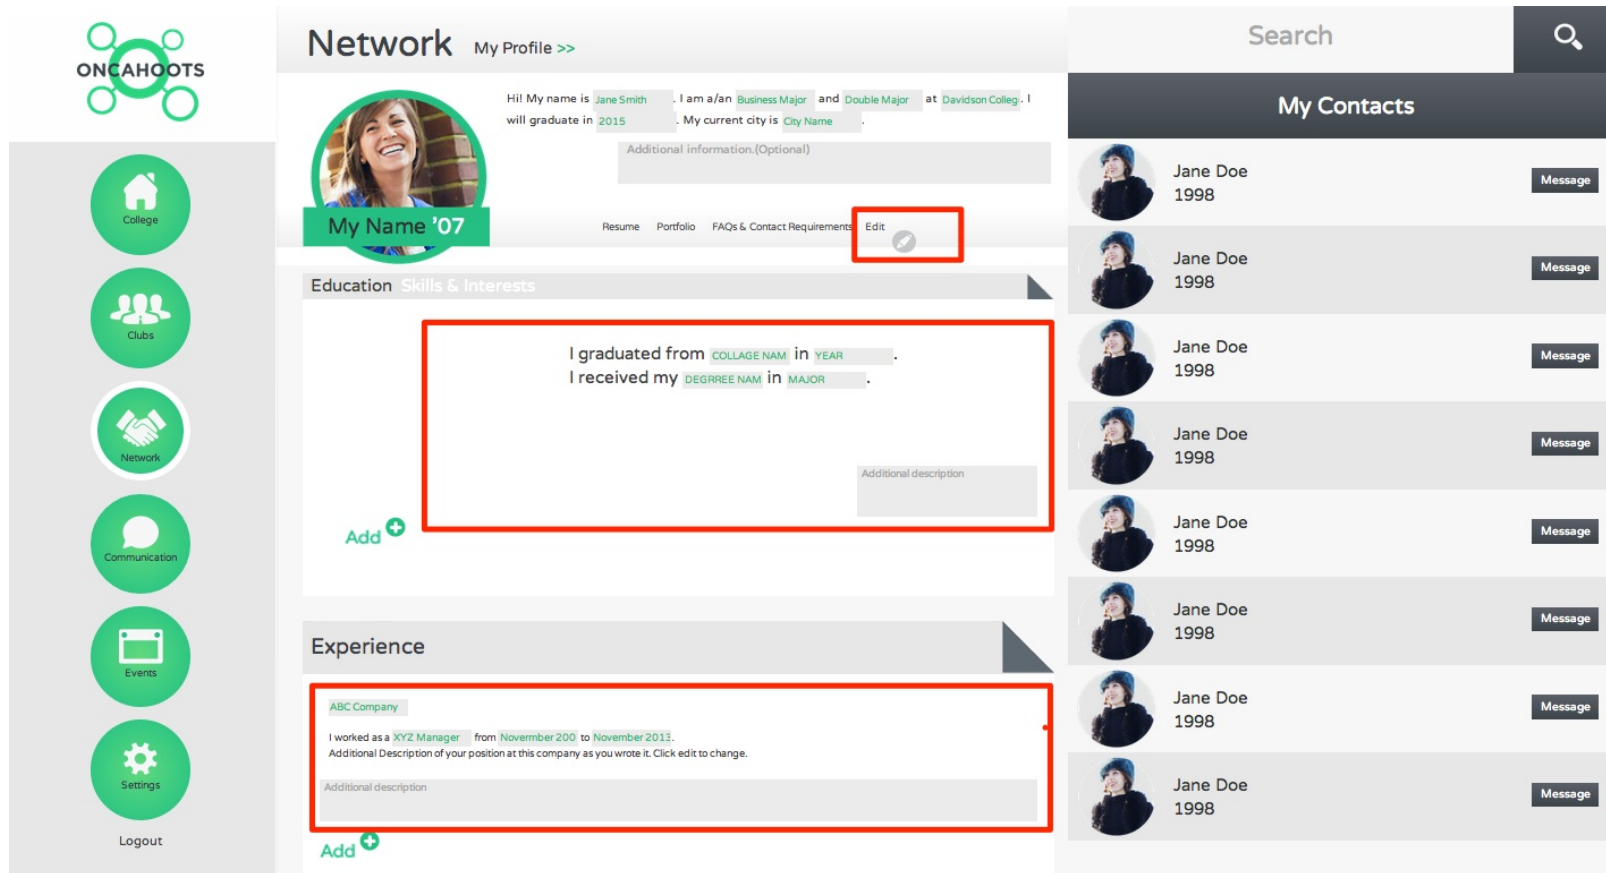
ONCAHOOTS

College

Clubs

Network

Communication

Events

Settings

Logout

Network My Profile >>

Hi! My name is Jane Smith . I am a/an Business Major and Double Major at Davidson Colleg . I will graduate in 2015 . My current city is City Name .

Additional information.(Optional)

My Name '07

Resume Portfolio FAQs & Contact Requirements Edit

Education Skills & Interests

I graduated from COLLAGE NAM in YEAR .
I received my DEGREE NAM in MAJOR .

Additional description

Add

Experience

ABC Company

I worked as a XYZ Manager from Novermber 200 to November 2013.
Additional Description of your position at this company as you wrote it. Click edit to change.

Additional description

Add

Search

My Contacts

Jane Doe
1998
Message

Jane Doe
1998
Message

Jane Doe
1998
Message

Jane Doe
1998
Message

Jane Doe
1998
Message

Jane Doe
1998
Message

Jane Doe
1998
Message

Jane Doe
1998
Message